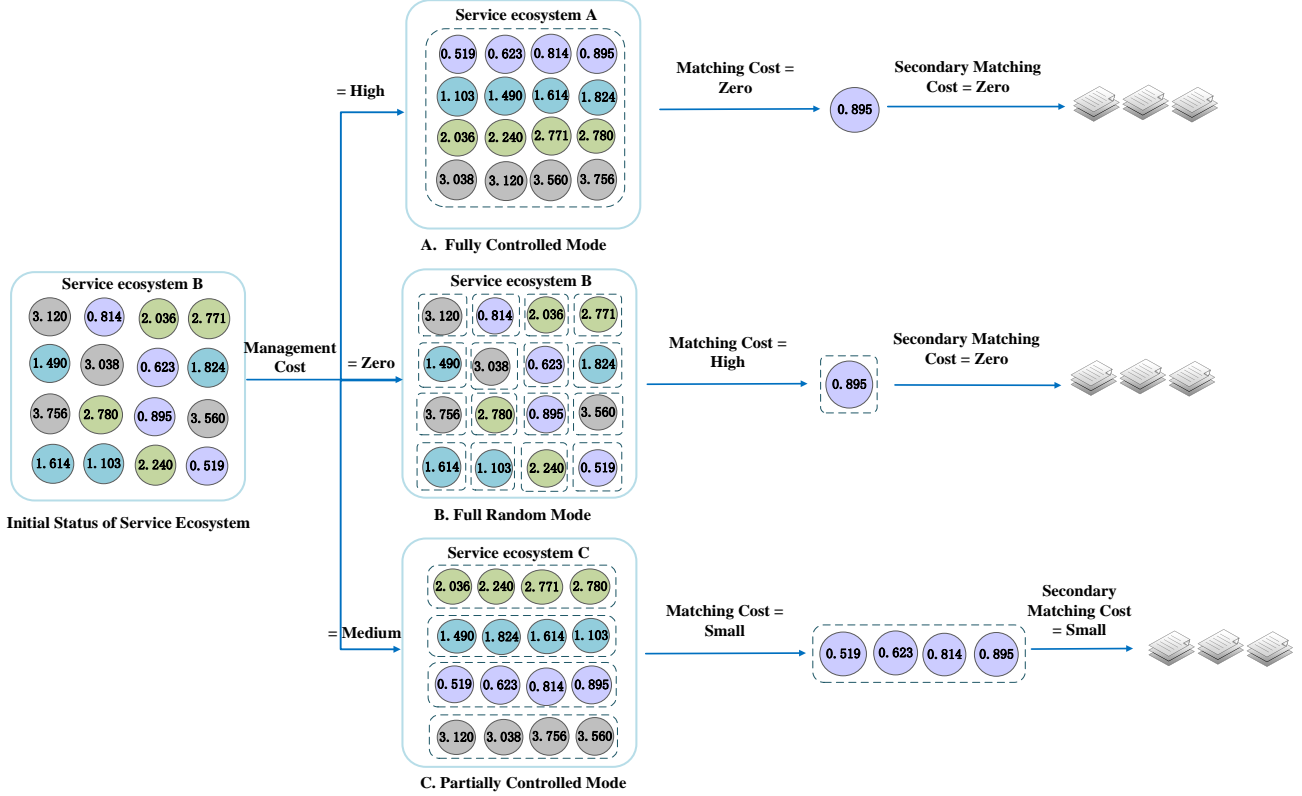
Service ecosystem B

3.120 0.814 2.036 2.771
1.490 3.038 0.623 1.824
3.756 2.780 0.895 3.560
1.614 1.103 2.240 0.519

Initial Status of Service Ecosystem

Management Cost

= High

Service ecosystem A

0.519 0.623 0.814 0.895
1.103 1.490 1.614 1.824
2.036 2.240 2.771 2.780
3.038 3.120 3.560 3.756

A. Fully Controlled Mode

Matching Cost = Zero

0.895

Secondary Matching Cost = Zero

= Zero

Service ecosystem B

3.120 0.814 2.036 2.771
1.490 3.038 0.623 1.824
3.756 2.780 0.895 3.560
1.614 1.103 2.240 0.519

B. Full Random Mode

Matching Cost = High

0.895

Secondary Matching Cost = Zero

= Medium

Service ecosystem C

2.036 2.240 2.771 2.780
1.490 1.824 1.614 1.103
0.519 0.623 0.814 0.895
3.120 3.038 3.756 3.560

C. Partially Controlled Mode

Matching Cost = Small

0.519 0.623 0.814 0.895

Secondary Matching Cost = Small